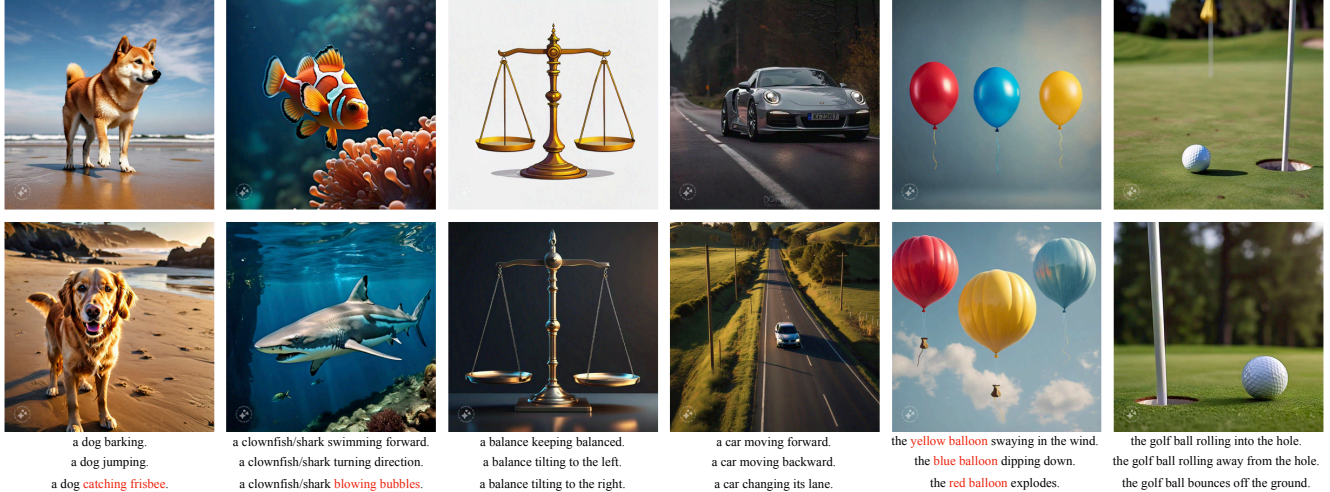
a dog barking.
a dog jumping.
a dog catching frisbee.

a clownfish/shark swimming forward.
a clownfish/shark turning direction.
a clownfish/shark blowing bubbles.

a balance keeping balanced.
a balance tilting to the left.
a balance tilting to the right.

a car moving forward.
a car moving backward.
a car changing its lane.

the yellow balloon swaying in the wind.
the blue balloon dipping down.
the red balloon explodes.

the golf ball rolling into the hole.
the golf ball rolling away from the hole.
the golf ball bounces off the ground.